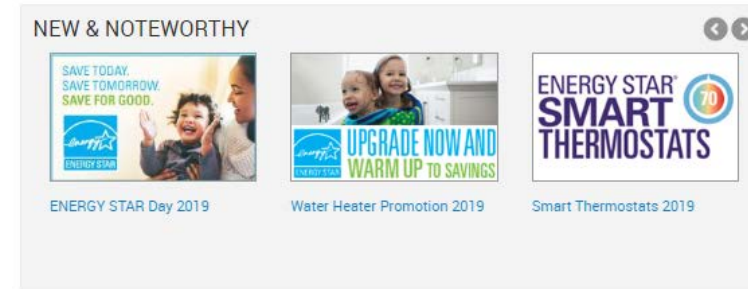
NEW & NOTEWORTHY

SAVE TODAY.
SAVE TOMORROW.
SAVE FOR GOOD.
energy
ENERGY STAR

energy
ENERGY STAR
UPGRADE NOW AND
WARM UP TO SAVINGS

ENERGY STAR®
SMART
THERMOSTATS
70

ENERGY STAR Day 2019

Water Heater Promotion 2019

Smart Thermostats 2019